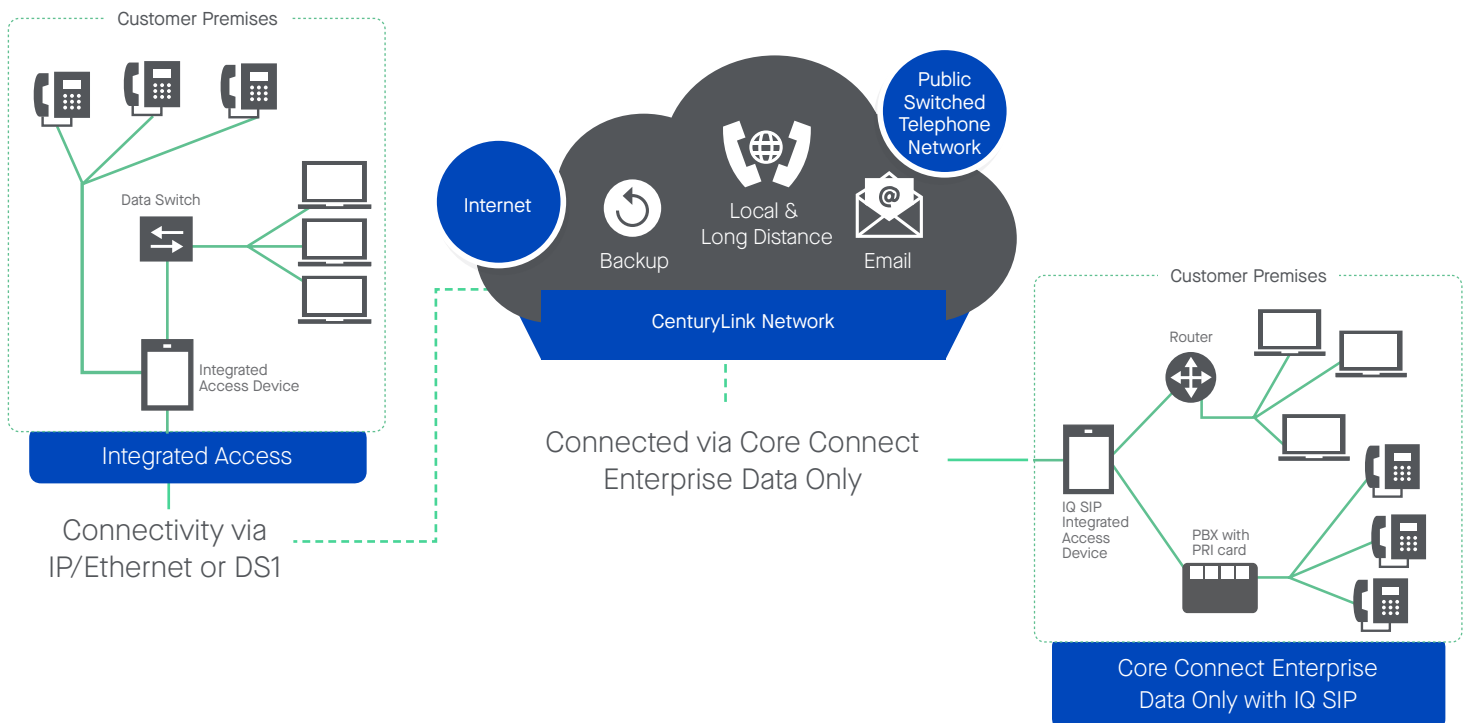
Customer Premises

Data Switch

Integrated Access Device

Integrated Access

Connectivity via IP/Ethernet or DS1

Internet

Public Switched Telephone Network

Backup

Local & Long Distance

Email

CenturyLink Network

Connected via Core Connect Enterprise Data Only

Customer Premises

Router

IQ SIP Integrated Access Device

PBX with PRI card

Core Connect Enterprise Data Only with IQ SIP